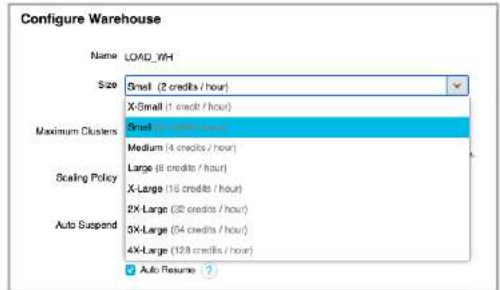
Configure Warehouse

Name LOAD_WH

Size Small (2 credits / hour)

X-Small (1 credit / hour)
Small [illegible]
Medium (4 credits / hour)
Large (8 credits / hour)
X-Large (16 credits / hour)
2X-Large (32 credits / hour)
3X-Large (64 credits / hour)
4X-Large (128 credits / hour)

Maximum Clusters

Scaling Policy

Auto Suspend

Auto Resume ?